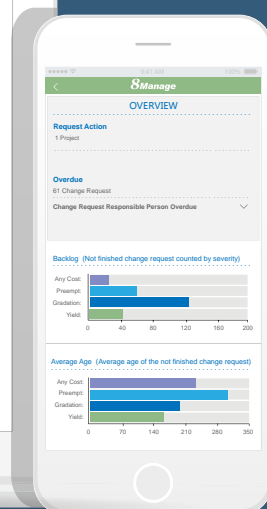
9:41 AM
100%
8Manage
OVERVIEW
Request Action
1 Project
Overdue
61 Change Request
Change Request Responsible Person Overdue
Backlog (Not finished change request counted by severity)
Any Cost:
Preempt:
Gradation:
Yield:
0 40 80 120 160 200
Average Age (Average age of the not finished change request)
Any Cost:
Preempt:
Gradation:
Yield:
0 70 140 210 280 350